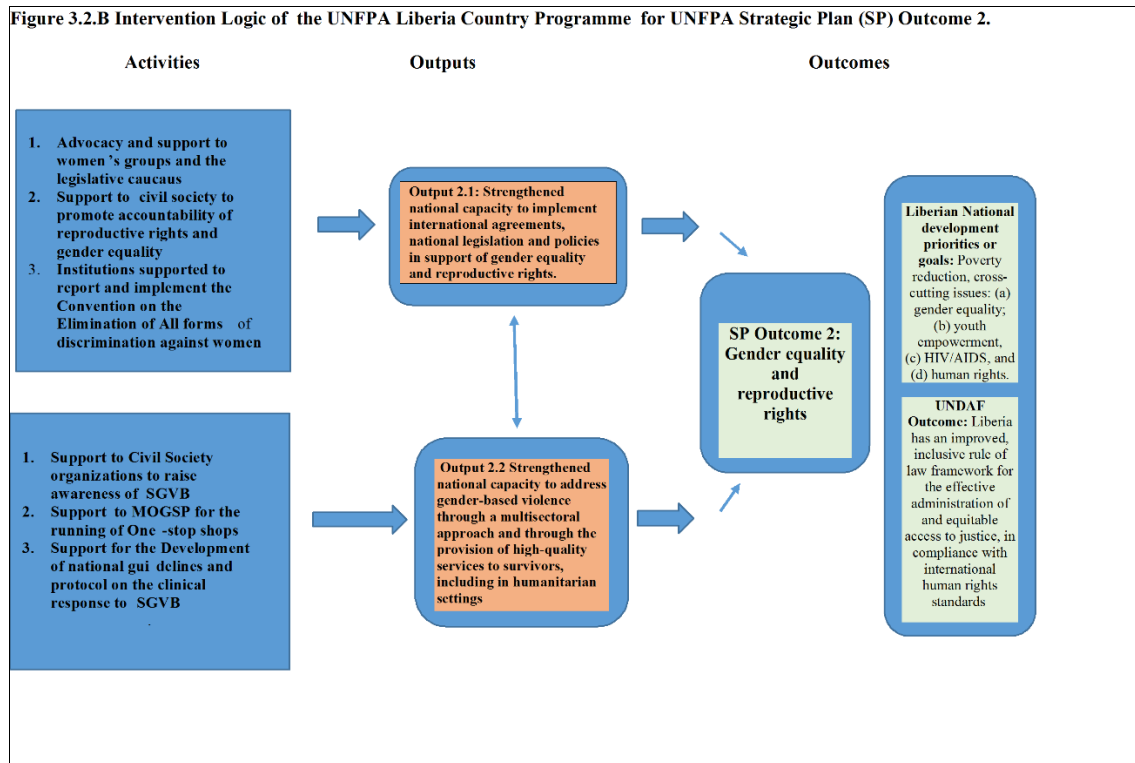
Figure 3.2.B Intervention Logic of the UNFPA Liberia Country Programme for UNFPA Strategic Plan (SP) Outcome 2.

Activities

Outputs

Outcomes

1. Advocacy and support to women 's groups and the legislative caucaus
2. Support to civil society to promote accountability of reproductive rights and gender equality
3. Institutions supported to report and implement the Convention on the Elimination of All forms of discrimination against women

Output 2.1: Strengthened national capacity to implement international agreements, national legislation and policies in support of gender equality and reproductive rights.

SP Outcome 2: Gender equality and reproductive rights

Liberian National development priorities or goals: Poverty reduction, cross-cutting issues: (a) gender equality; (b) youth empowerment, (c) HIV/AIDS, and (d) human rights.

UNDAF Outcome: Liberia has an improved, inclusive rule of law framework for the effective administration of and equitable access to justice, in compliance with international human rights standards

1. Support to Civil Society organizations to raise awareness of SGVB
2. Support to MOGSP for the running of One -stop shops
3. Support for the Development of national gui delines and protocol on the clinical response to SGVB

Output 2.2 Strengthened national capacity to address gender-based violence through a multisectoral approach and through the provision of high-quality services to survivors, including in humanitarian settings